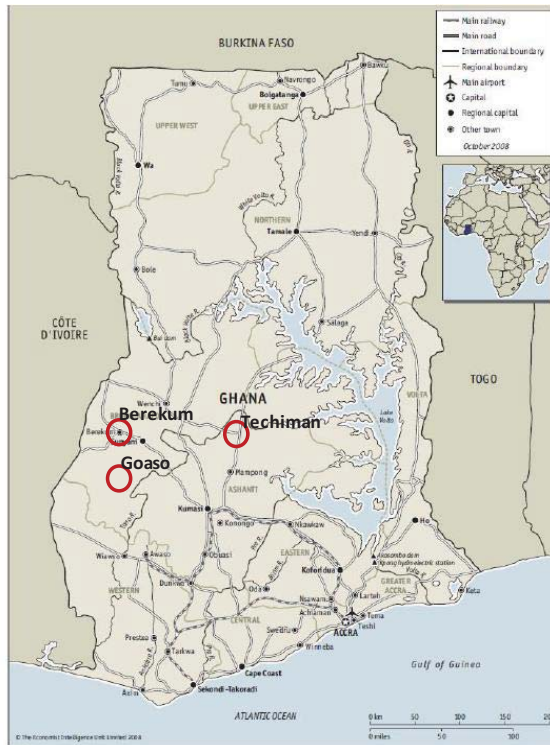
Main railway
Main road
International boundary
Regional boundary
Main airport
Capital
Regional capital
Other town
October 2008

BURKINA FASO
Bolgatanga
Navrongo
Tumu
UPPER EAST
UPPER WEST
Bawku
Wa
NORTHERN
Tamale
Yendi
Bole
Salaga
CÔTE D'IVOIRE
Bui dam
TOGO
GHANA
Wenchi
Berekum
Berekum
Sunyani
Techiman
Goaso
Mampong
ASHANTI
Kumasi
Konongo
Nkawkaw
Ho
EASTERN
Akosombo dam
Wiawso
Awaso
Obuasi
Koforidua
Dunkwa
Oda
WESTERN
Nsawam
Achimota
CENTRAL
Swedru
Tema
ACCRA
GREATER ACCRA
Keta
Prestea
Tarkwa
Winneba
Cape Coast
Sekondi-Takoradi
Axim
Gulf of Guinea
ATLANTIC OCEAN
0 km 50 100 150 200
0 miles 50 100
© The Economist Intelligence Unit Limited 2008